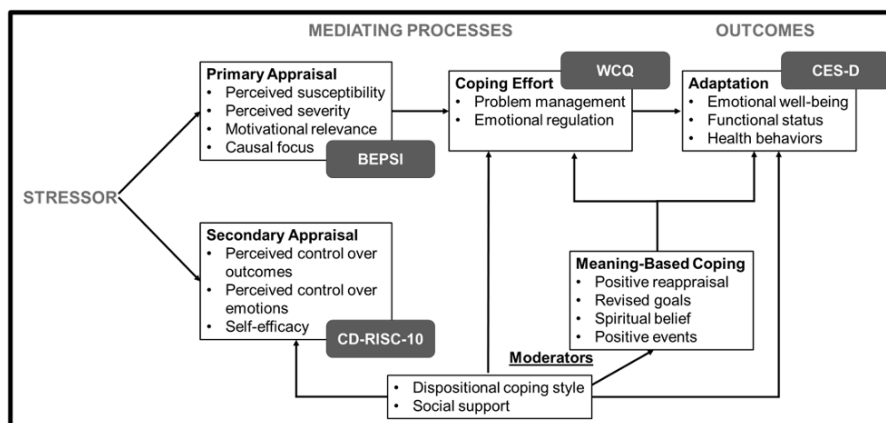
MEDIATING PROCESSES

OUTCOMES

STRESSOR

Primary Appraisal
- Perceived susceptibility
- Perceived severity
- Motivational relevance
- Causal focus

BEPSI

Coping Effort
- Problem management
- Emotional regulation

WCQ

Adaptation
- Emotional well-being
- Functional status
- Health behaviors

CES-D

Secondary Appraisal
- Perceived control over outcomes
- Perceived control over emotions
- Self-efficacy

CD-RISC-10

Meaning-Based Coping
- Positive reappraisal
- Revised goals
- Spiritual belief
- Positive events

Moderators
- Dispositional coping style
- Social support